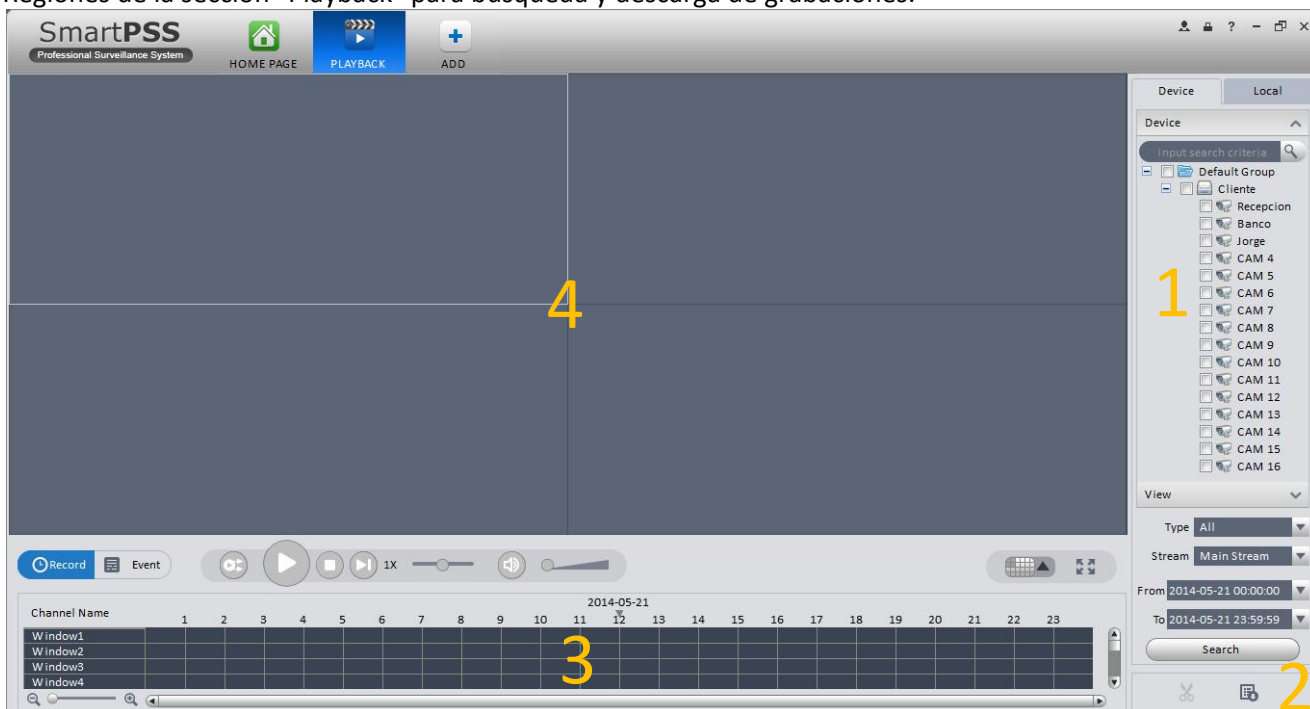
SmartPSS
Professional Surveillance System
HOME PAGE
PLAYBACK
ADD

Device
Local
Device
Input search criteria
Default Group
Cliente
Recepcion
Banco
Jorge
CAM 4
CAM 5
CAM 6
CAM 7
CAM 8
CAM 9
CAM 10
CAM 11
CAM 12
CAM 13
CAM 14
CAM 15
CAM 16
View

1

4

Type All
Stream Main Stream
From 2014-05-21 00:00:00
To 2014-05-21 23:59:59
Search

2

Record
Event
1X

Channel Name
2014-05-21
1 2 3 4 5 6 7 8 9 10 11 12 13 14 15 16 17 18 19 20 21 22 23
Window1
Window2
Window3
Window4

3